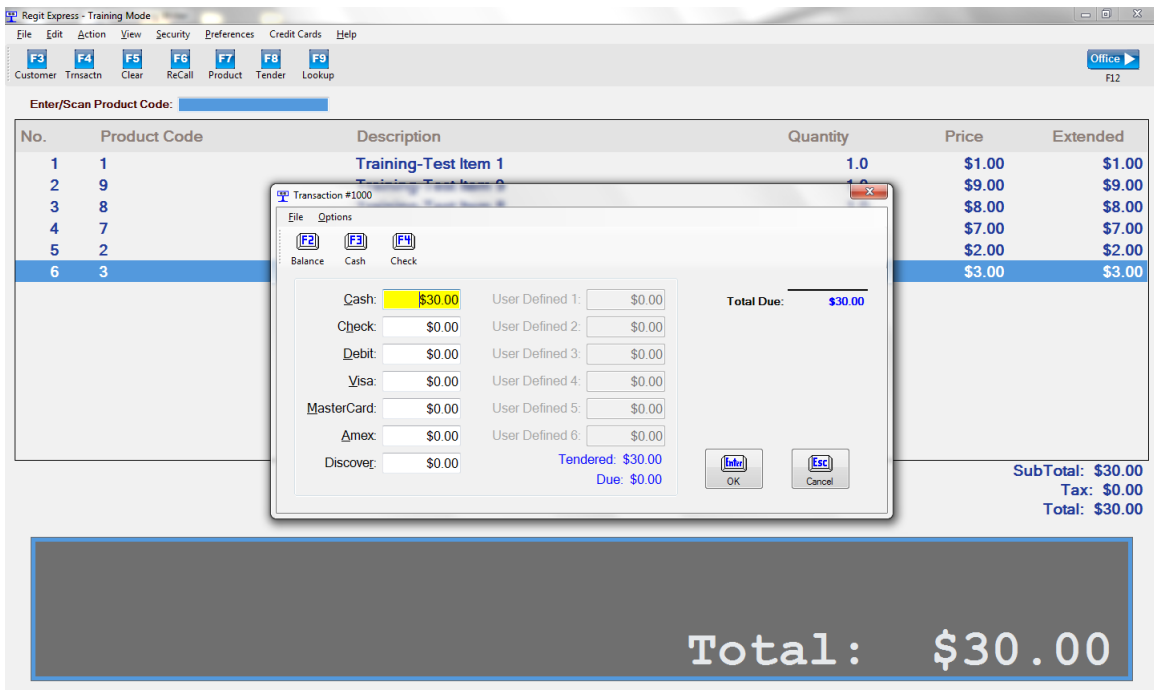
Regit Express - Training Mode

File Edit Action View Security Preferences Credit Cards Help

F3 Customer F4 Trnsactn F5 Clear F6 ReCall F7 Product F8 Tender F9 Lookup

Office F12

Enter/Scan Product Code:

| No. | Product Code | Description | Quantity | Price | Extended |
|---|---|---|---|---|---|
| 1 | 1 | Training-Test Item 1 | 1.0 | \$1.00 | \$1.00 |
| 2 | 9 | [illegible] | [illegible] | \$9.00 | \$9.00 |
| 3 | 8 | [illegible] | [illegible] | \$8.00 | \$8.00 |
| 4 | 7 | | | \$7.00 | \$7.00 |
| 5 | 2 | | | \$2.00 | \$2.00 |
| 6 | 3 | | | \$3.00 | \$3.00 |

Transaction #1000

File Options

F2 Balance F3 Cash F4 Check

Cash: \$30.00
Check: \$0.00
Debit: \$0.00
Visa: \$0.00
MasterCard: \$0.00
Amex: \$0.00
Discover: \$0.00

User Defined 1: \$0.00
User Defined 2: \$0.00
User Defined 3: \$0.00
User Defined 4: \$0.00
User Defined 5: \$0.00
User Defined 6: \$0.00

Tendered: \$30.00
Due: \$0.00

Total Due: \$30.00

Enter OK
Esc Cancel

SubTotal: \$30.00
Tax: \$0.00
Total: \$30.00

Total: \$30.00